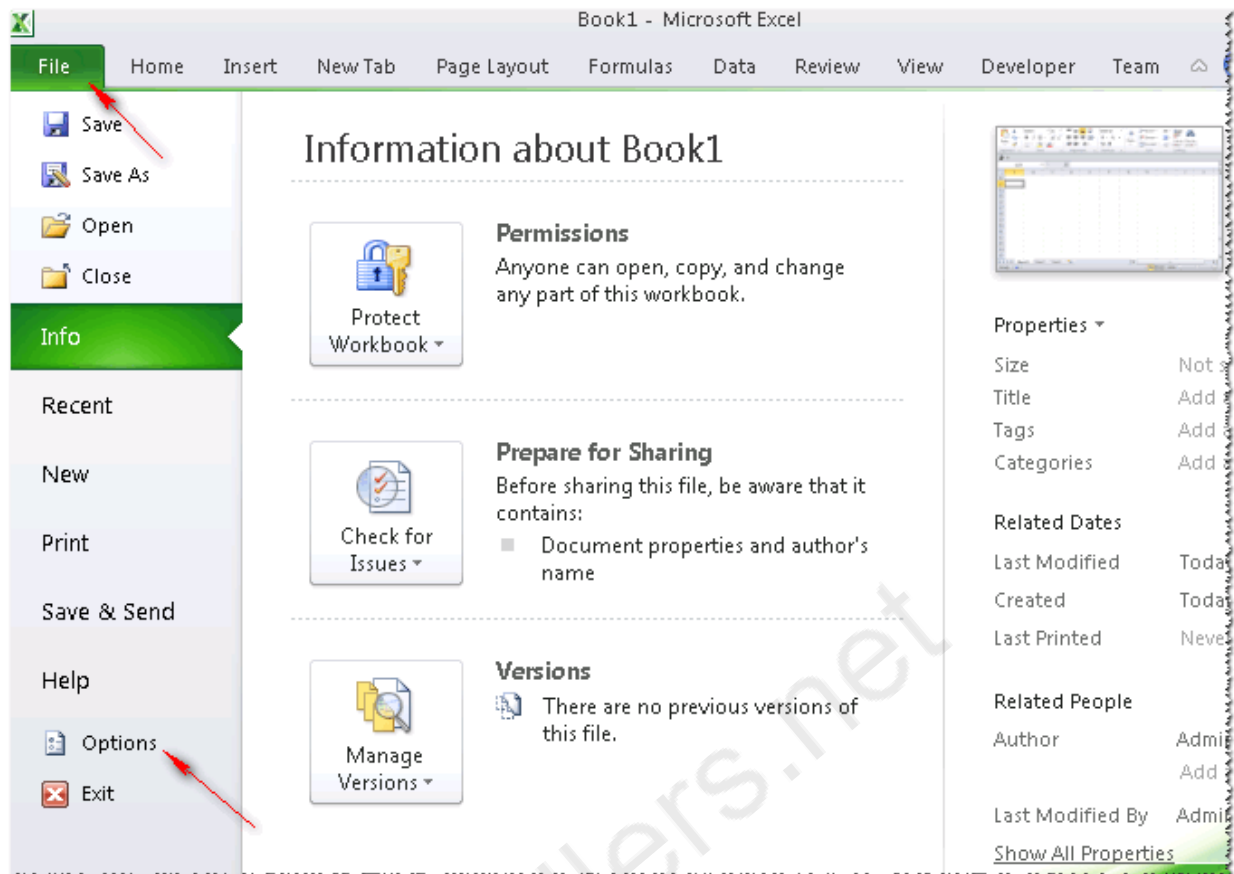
Book1 - Microsoft Excel

File Home Insert New Tab Page Layout Formulas Data Review View Developer Team

Save
Save As
Open
Close
Info
Recent
New
Print
Save & Send
Help
Options
Exit

Information about Book1

Protect Workbook

Permissions
Anyone can open, copy, and change any part of this workbook.

Check for Issues

Prepare for Sharing
Before sharing this file, be aware that it contains:
Document properties and author's name

Manage Versions

Versions
There are no previous versions of this file.

Properties
Size Not a
Title Add
Tags Add
Categories Add

Related Dates
Last Modified Toda
Created Toda
Last Printed Neve

Related People
Author Admi
Add
Last Modified By Admi

Show All Properties

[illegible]ers.net